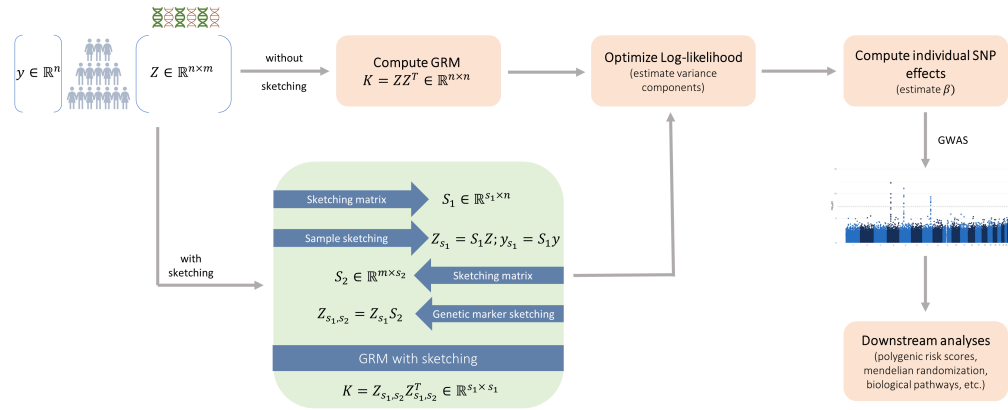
$y \in \mathbb{R}^n$

$Z \in \mathbb{R}^{n \times m}$

without

sketching

Compute GRM
$K = ZZ^T \in \mathbb{R}^{n \times n}$

Optimize Log-likelihood
(estimate variance components)

Compute individual SNP effects
(estimate $\beta$)

GWAS

with sketching

Sketching matrix

$S_1 \in \mathbb{R}^{s_1 \times n}$

Sample sketching

$Z_{s_1} = S_1 Z; y_{s_1} = S_1 y$

$S_2 \in \mathbb{R}^{m \times s_2}$

Sketching matrix

$Z_{s_1,s_2} = Z_{s_1} S_2$

Genetic marker sketching

GRM with sketching

$K = Z_{s_1,s_2} Z_{s_1,s_2}^T \in \mathbb{R}^{s_1 \times s_1}$

Downstream analyses
(polygenic risk scores, mendelian randomization, biological pathways, etc.)